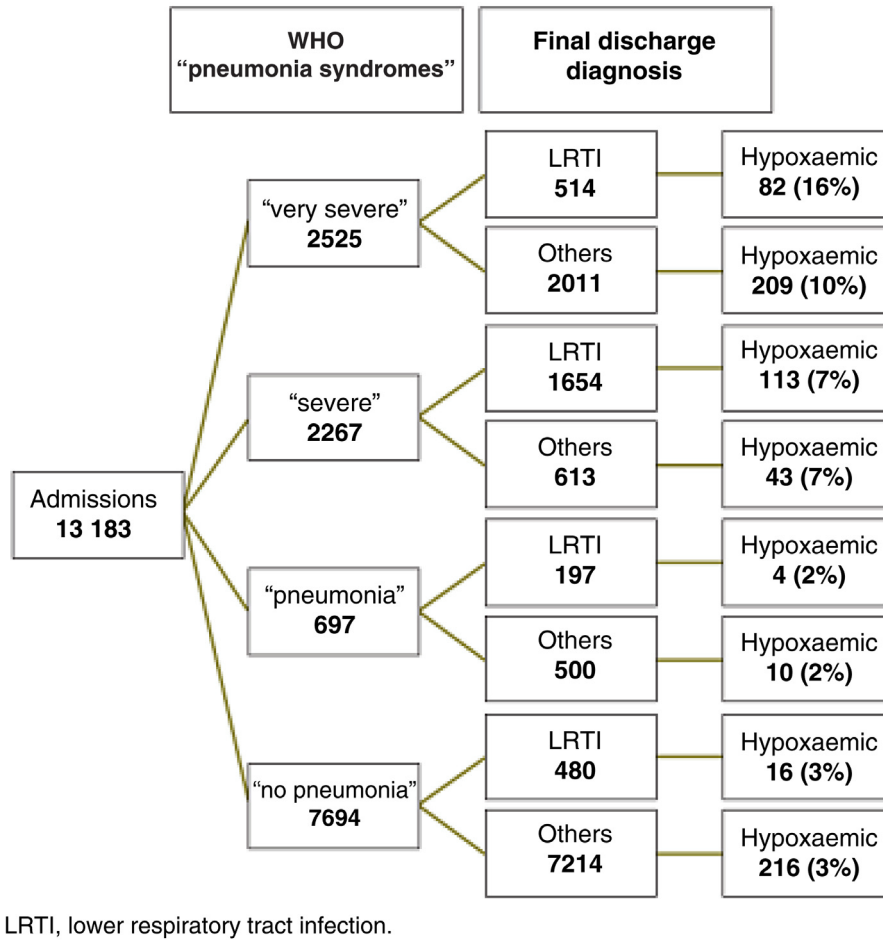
WHO
"pneumonia syndromes"

Final discharge diagnosis

Admissions
13 183

"very severe"
2525

LRTI
514

Hypoxaemic
82 (16%)

Others
2011

Hypoxaemic
209 (10%)

"severe"
2267

LRTI
1654

Hypoxaemic
113 (7%)

Others
613

Hypoxaemic
43 (7%)

"pneumonia"
697

LRTI
197

Hypoxaemic
4 (2%)

Others
500

Hypoxaemic
10 (2%)

"no pneumonia"
7694

LRTI
480

Hypoxaemic
16 (3%)

Others
7214

Hypoxaemic
216 (3%)

LRTI, lower respiratory tract infection.